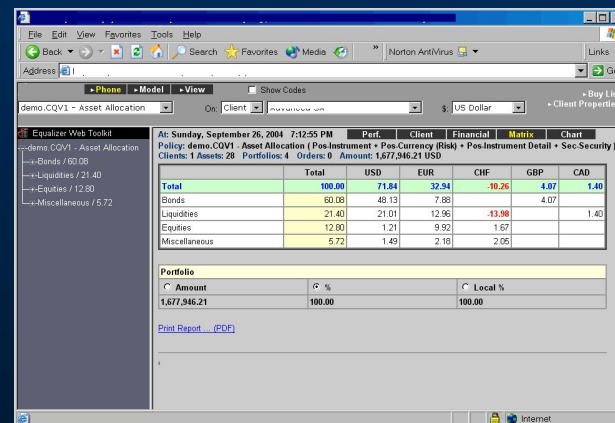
File Edit View Favorites Tools Help

Back Search Favorites Media Norton AntiVirus Links

Address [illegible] Go

▸Phone ▸Model ▸View Show Codes ▸Buy Li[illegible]

demo.CQV1 - Asset Allocation On: Client Advanced SX $: US Dollar ▸Client Properti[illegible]

Equalizer Web Toolkit

demo.CQV1 - Asset Allocation
Bonds / 60.08
Liquidities / 21.40
Equities / 12.80
Miscellaneous / 5.72

At: Sunday, September 26, 2004 7:12:55 PM Perf. Client Financial Matrix Chart

Policy: demo.CQV1 - Asset Allocation ( Pos-Instrument • Pos-Currency (Risk) • Pos-Instrument Detail • Sec-Security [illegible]

Clients: 1 Assets: 28 Portfolios: 4 Orders: 0 Amount: 1,677,946.21 USD

| | Total | USD | EUR | CHF | GBP | CAD |
|---|---|---|---|---|---|---|
| Total | 100.00 | 71.84 | 32.94 | -10.26 | 4.07 | 1.40 |
| Bonds | 60.08 | 48.13 | 7.88 | | 4.07 | |
| Liquidities | 21.40 | 21.01 | 12.96 | -13.98 | | 1.40 |
| Equities | 12.80 | 1.21 | 9.92 | 1.67 | | |
| Miscellaneous | 5.72 | 1.49 | 2.18 | 2.05 | | |

Portfolio

| Amount | % | Local % |
|---|---|---|
| 1,677,946.21 | 100.00 | 100.00 |

Print Report ... (PDF)

Internet